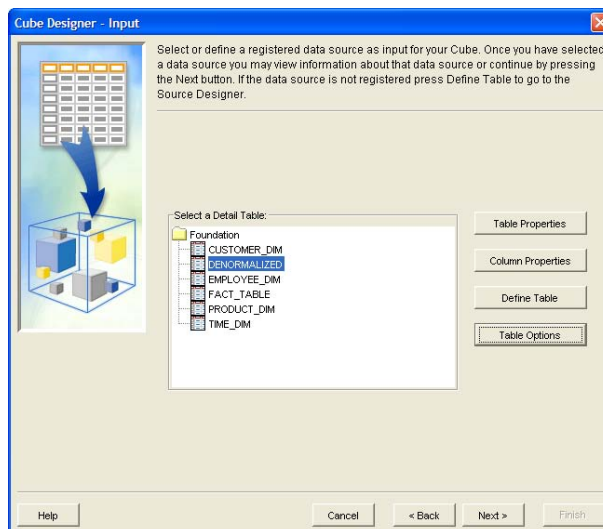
Cube Designer - Input

Select or define a registered data source as input for your Cube. Once you have selected a data source you may view information about that data source or continue by pressing the Next button. If the data source is not registered press Define Table to go to the Source Designer.

Select a Detail Table:
Foundation
CUSTOMER_DIM
DENORMALIZED
EMPLOYEE_DIM
FACT_TABLE
PRODUCT_DIM
TIME_DIM

Table Properties
Column Properties
Define Table
Table Options

Help
Cancel
< Back
Next >
Finish